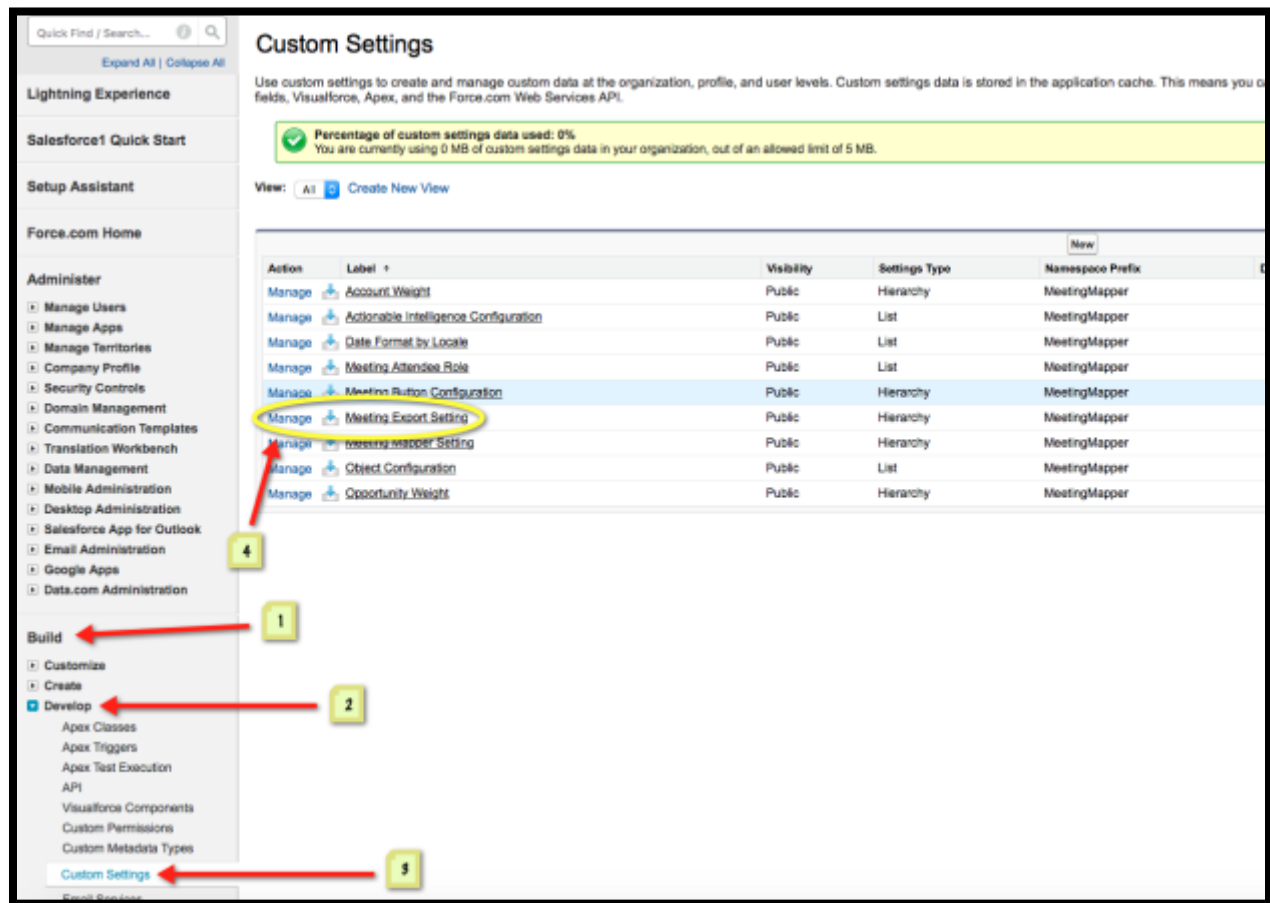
Quick Find / Search...

Expand All | Collapse All

Lightning Experience

Salesforce1 Quick Start

Setup Assistant

Force.com Home

Administer

Manage Users
Manage Apps
Manage Territories
Company Profile
Security Controls
Domain Management
Communication Templates
Translation Workbench
Data Management
Mobile Administration
Desktop Administration
Salesforce App for Outlook
Email Administration
Google Apps
Data.com Administration

Build

Customize
Create
Develop
Apex Classes
Apex Triggers
Apex Test Execution
API
Visualforce Components
Custom Permissions
Custom Metadata Types
Custom Settings
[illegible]

Custom Settings

Use custom settings to create and manage custom data at the organization, profile, and user levels. Custom settings data is stored in the application cache. This means you c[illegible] fields, Visualforce, Apex, and the Force.com Web Services API.

Percentage of custom settings data used: 0%
You are currently using 0 MB of custom settings data in your organization, out of an allowed limit of 5 MB.

View: All Create New View

New

| Action | Label ↑ | Visibility | Settings Type | Namespace Prefix |
|---|---|---|---|---|
| Manage | Account Weight | Public | Hierarchy | MeetingMapper |
| Manage | Actionable Intelligence Configuration | Public | List | MeetingMapper |
| Manage | Date Format by Locale | Public | List | MeetingMapper |
| Manage | Meeting Attendee Role | Public | List | MeetingMapper |
| Manage | Meeting Button Configuration | Public | Hierarchy | MeetingMapper |
| Manage | Meeting Export Setting | Public | Hierarchy | MeetingMapper |
| Manage | Meeting Mapper Setting | Public | Hierarchy | MeetingMapper |
| Manage | Object Configuration | Public | List | MeetingMapper |
| Manage | Opportunity Weight | Public | Hierarchy | MeetingMapper |

4

1

2

3